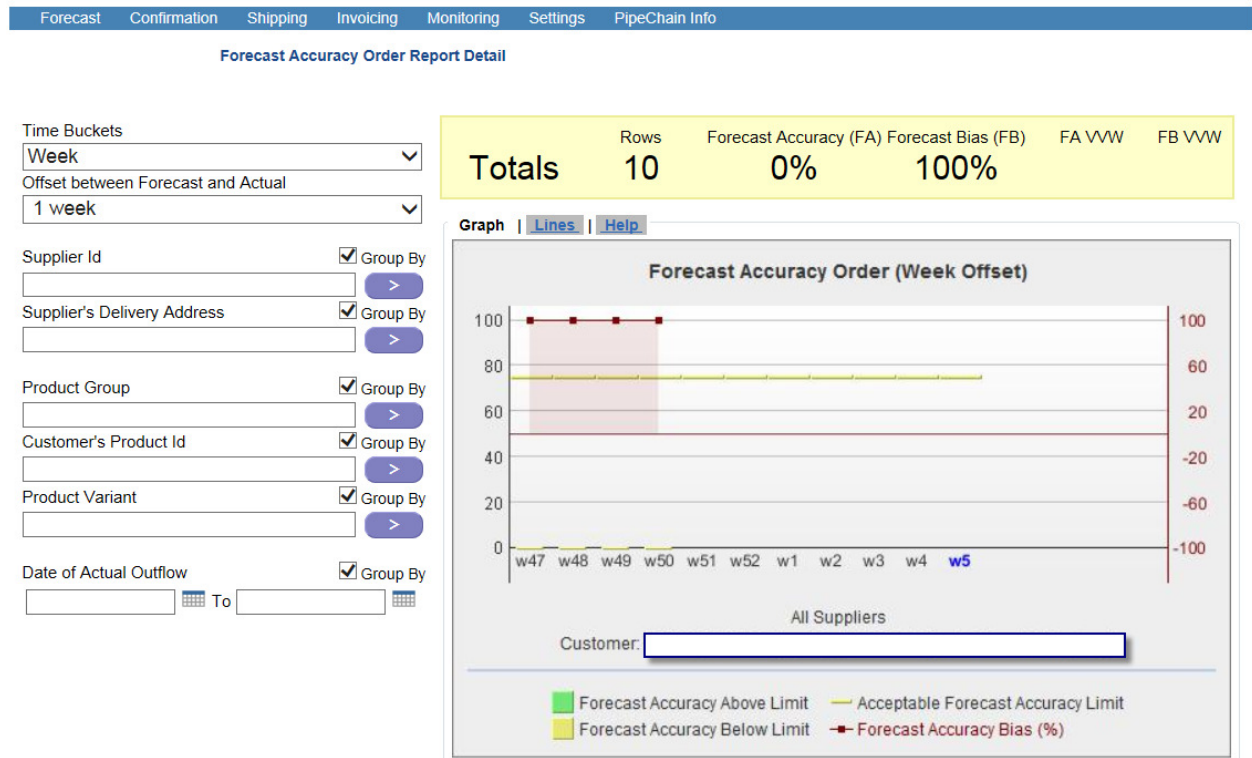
Forecast Confirmation Shipping Invoicing Monitoring Settings PipeChain Info

Forecast Accuracy Order Report Detail

Time Buckets
Week
Offset between Forecast and Actual
1 week

Supplier Id Group By
>
Supplier's Delivery Address Group By
>

Product Group Group By
>
Customer's Product Id Group By
>
Product Variant Group By
>

Date of Actual Outflow Group By
To

| | Rows | Forecast Accuracy (FA) | Forecast Bias (FB) | FA VVW | FB VVW |
|---|---|---|---|---|---|
| Totals | 10 | 0% | 100% | | |

Graph | Lines | Help

Forecast Accuracy Order (Week Offset)

100 80 60 40 20 0

100 60 20 -20 -60 -100

w47 w48 w49 w50 w51 w52 w1 w2 w3 w4 w5

All Suppliers

Customer:

Forecast Accuracy Above Limit
Acceptable Forecast Accuracy Limit
Forecast Accuracy Below Limit
Forecast Accuracy Bias (%)